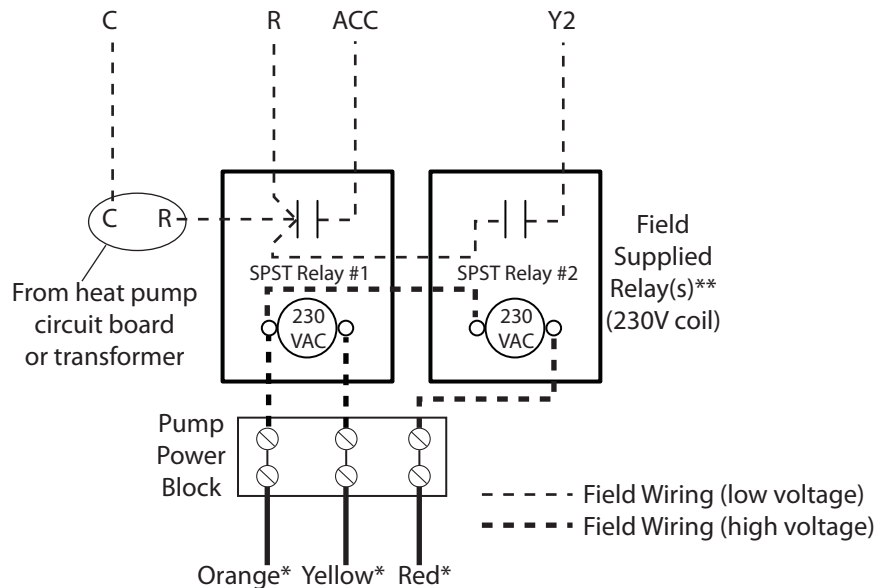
C

R

ACC

Y2

C R

From heat pump circuit board or transformer

SPST Relay #1

230 VAC

SPST Relay #2

230 VAC

Field Supplied Relay(s)** (230V coil)

Pump Power Block

Field Wiring (low voltage)

Field Wiring (high voltage)

Orange* Yellow* Red*